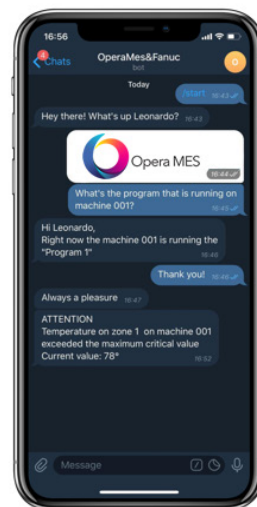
16:56

4 Chats

OperaMes&Fanuc
bot

O

Today

/start 16:43

Hey there! What's up Leonardo? 16:43

Opera MES
16:44

What's the program that is running on machine 001? 16:45

Hi Leonardo,
Right now the machine 001 is running the "Program 1" 16:46

Thank you! 16:46

Always a pleasure 16:47

ATTENTION
Temperature on zone 1 on machine 001 exceeded the maximum critical value
Current value: 78° 16:52

Message